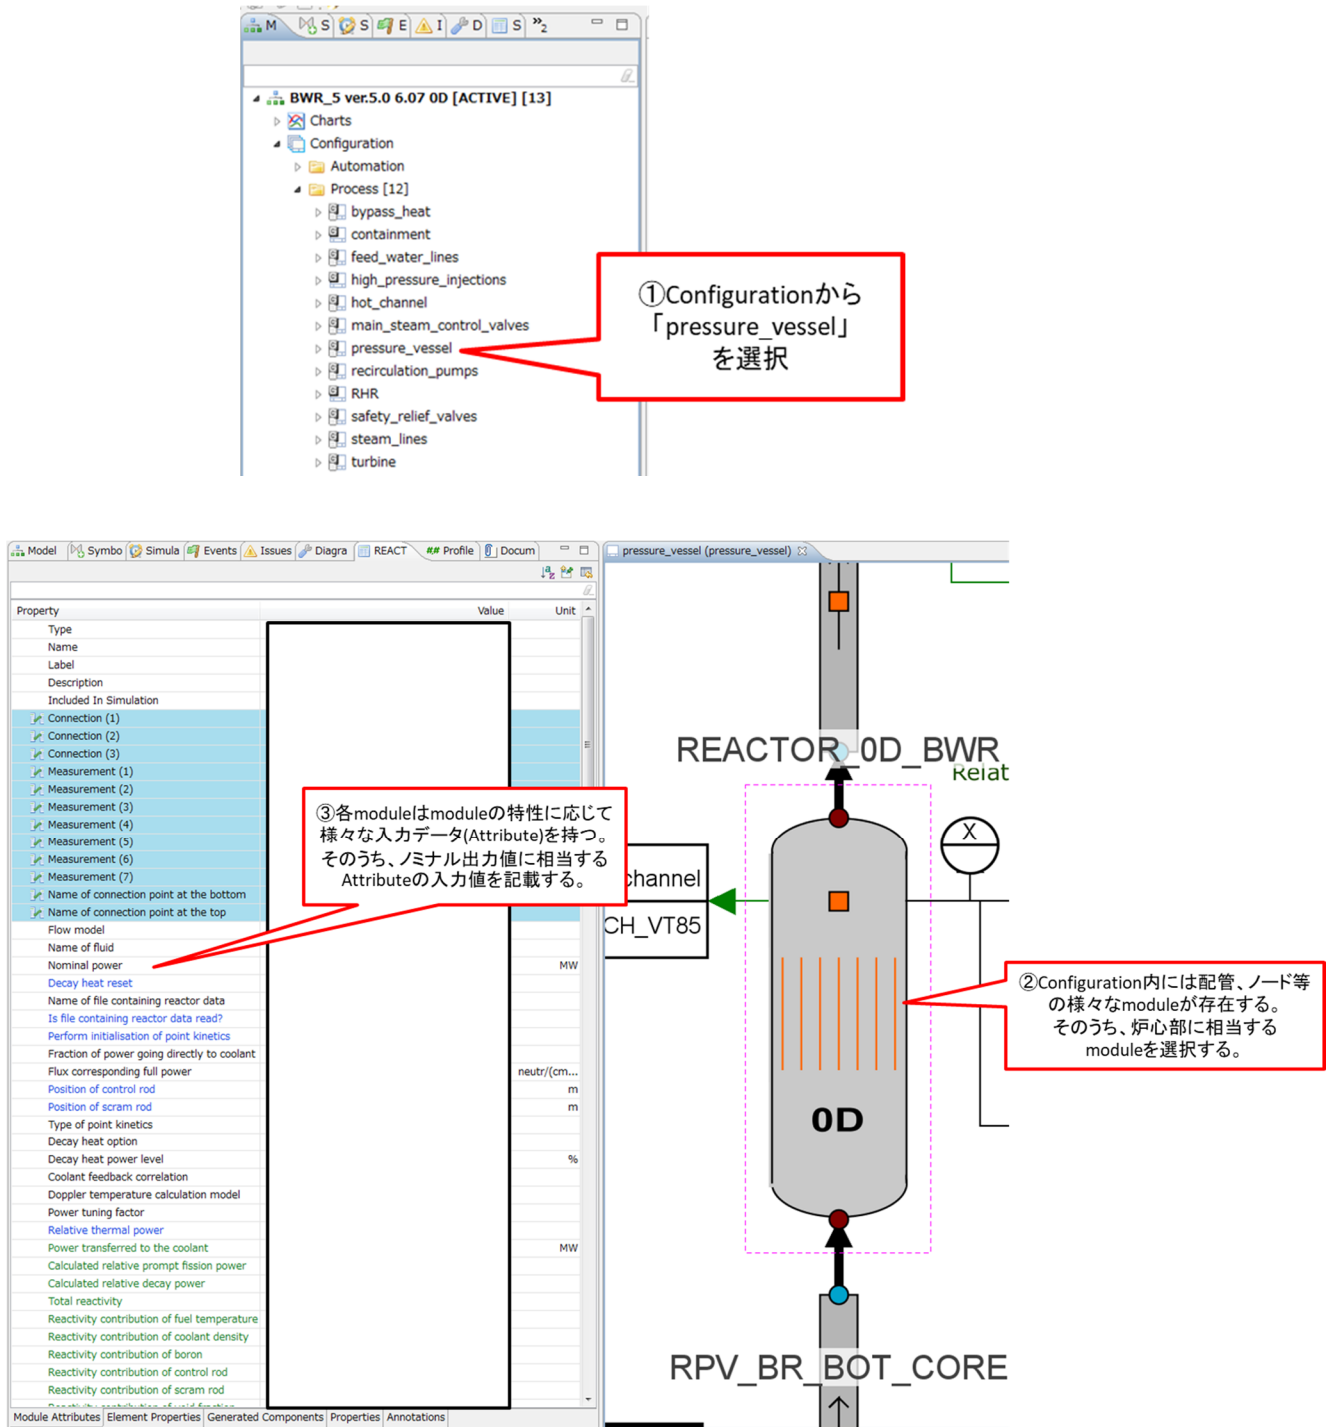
M S S E I D S »2

BWR_5 ver.5.0 6.07 0D [ACTIVE] [13]
Charts
Configuration
Automation
Process [12]
bypass_heat
containment
feed_water_lines
high_pressure_injections
hot_channel
main_steam_control_valves
pressure_vessel
recirculation_pumps
RHR
safety_relief_valves
steam_lines
turbine

①Configurationから「pressure_vessel」を選択

Model Symbo Simula Events Issues Diagra REACT Profile Docum

pressure_vessel (pressure_vessel)

| Property | Value | Unit |
|---|---|---|
| Type | | |
| Name | | |
| Label | | |
| Description | | |
| Included In Simulation | | |
| Connection (1) | | |
| Connection (2) | | |
| Connection (3) | | |
| Measurement (1) | | |
| Measurement (2) | | |
| Measurement (3) | | |
| Measurement (4) | | |
| Measurement (5) | | |
| Measurement (6) | | |
| Measurement (7) | | |
| Name of connection point at the bottom | | |
| Name of connection point at the top | | |
| Flow model | | |
| Name of fluid | | |
| Nominal power | | MW |
| Decay heat reset | | |
| Name of file containing reactor data | | |
| Is file containing reactor data read? | | |
| Perform initialisation of point kinetics | | |
| Fraction of power going directly to coolant | | |
| Flux corresponding full power | | neutr/(cm... |
| Position of control rod | | m |
| Position of scram rod | | m |
| Type of point kinetics | | |
| Decay heat option | | |
| Decay heat power level | | % |
| Coolant feedback correlation | | |
| Doppler temperature calculation model | | |
| Power tuning factor | | |
| Relative thermal power | | |
| Power transferred to the coolant | | MW |
| Calculated relative prompt fission power | | |
| Calculated relative decay power | | |
| Total reactivity | | |
| Reactivity contribution of fuel temperature | | |
| Reactivity contribution of coolant density | | |
| Reactivity contribution of boron | | |
| Reactivity contribution of control rod | | |
| Reactivity contribution of scram rod | | |

Module Attributes | Element Properties | Generated Components | Properties | Annotations

③各moduleはmoduleの特性に応じて様々な入力データ(Attribute)を持つ。そのうち、ノミナル出力値に相当するAttributeの入力値を記載する。

REACTOR_0D_BWR
Relat
channel
CH_VT85
X
0D
RPV_BR_BOT_CORE

②Configuration内には配管、ノード等の様々なmoduleが存在する。そのうち、炉心部に相当するmoduleを選択する。